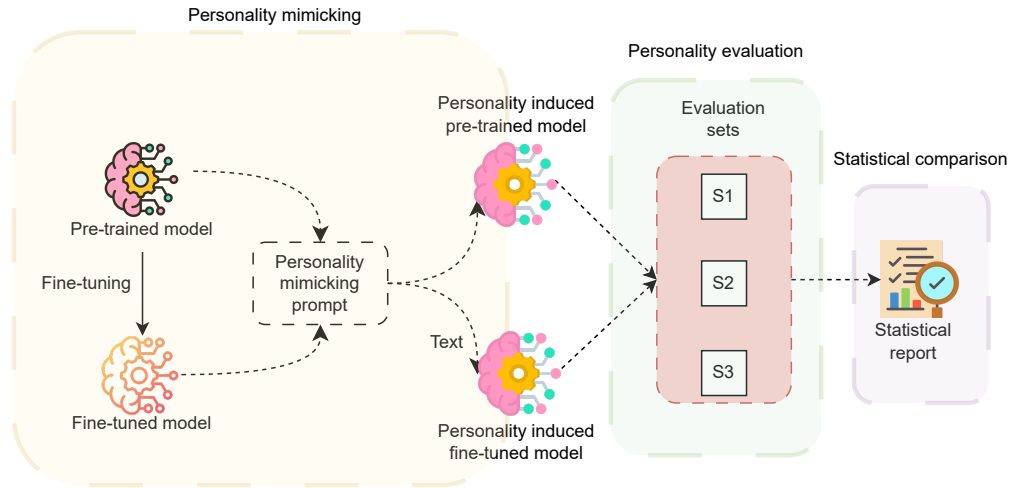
Personality mimicking

Pre-trained model

Fine-tuning

Fine-tuned model

Personality mimicking prompt

Text

Personality induced pre-trained model

Personality induced fine-tuned model

Personality evaluation

Evaluation sets

S1

S2

S3

Statistical comparison

Statistical report